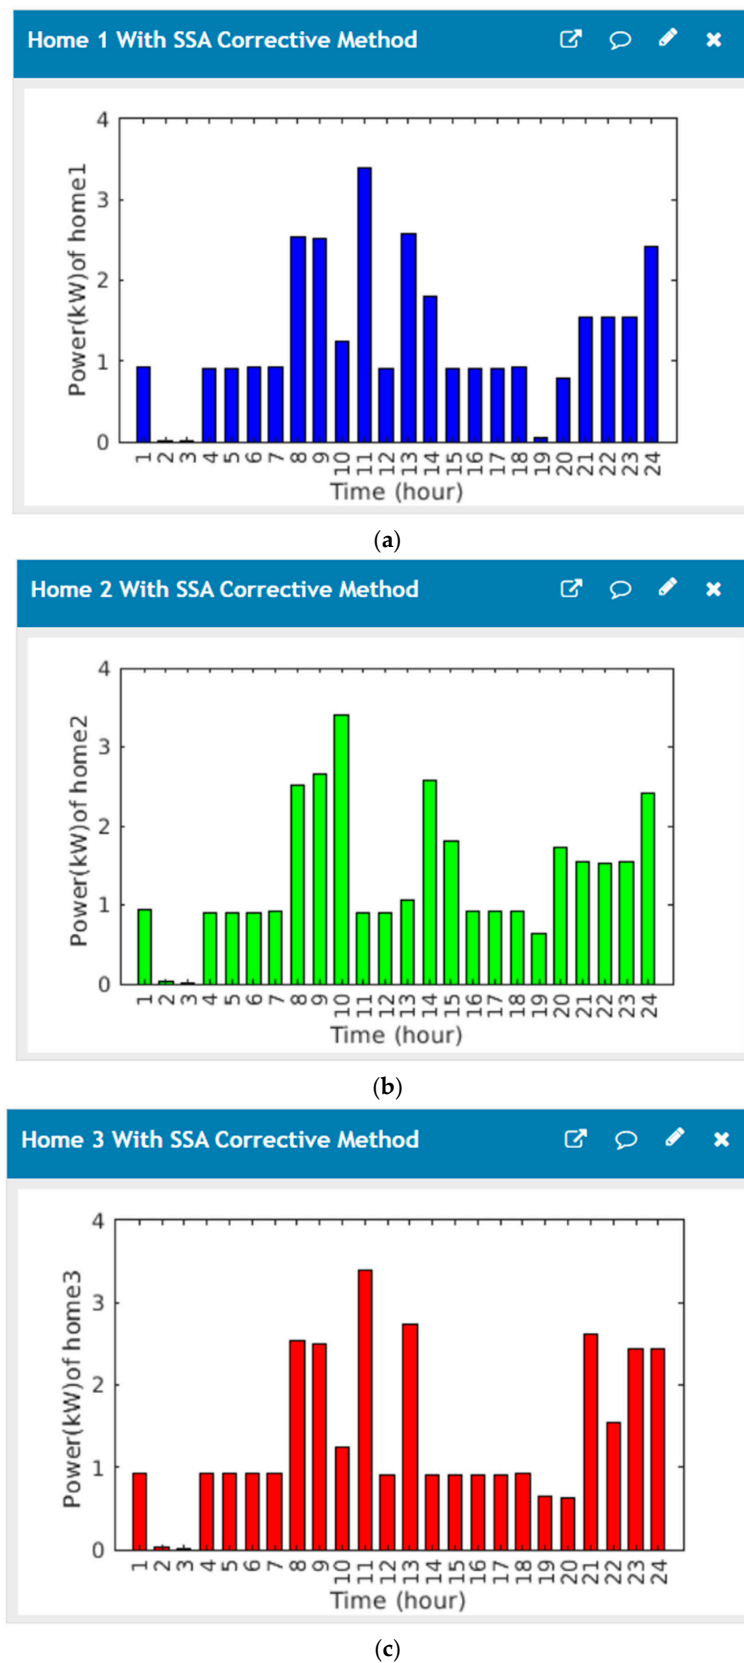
Home 1 With SSA Corrective Method

Power(kW)of home1

4
3
2
1
0

1 2 3 4 5 6 7 8 9 10 11 12 13 14 15 16 17 18 19 20 21 22 23 24

Time (hour)

(a)

Home 2 With SSA Corrective Method

Power(kW)of home2

4
3
2
1
0

1 2 3 4 5 6 7 8 9 10 11 12 13 14 15 16 17 18 19 20 21 22 23 24

Time (hour)

(b)

Home 3 With SSA Corrective Method

Power(kW)of home3

4
3
2
1
0

1 2 3 4 5 6 7 8 9 10 11 12 13 14 15 16 17 18 19 20 21 22 23 24

Time (hour)

(c)